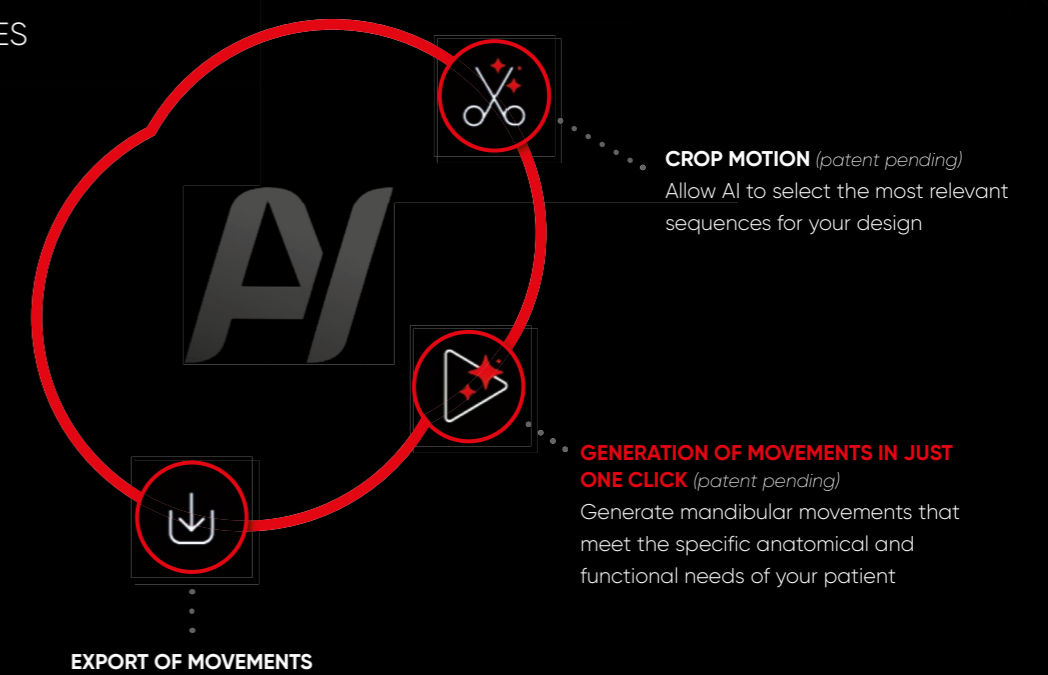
ES

AI

CROP MOTION (patent pending)
Allow AI to select the most relevant sequences for your design

GENERATION OF MOVEMENTS IN JUST ONE CLICK (patent pending)
Generate mandibular movements that meet the specific anatomical and functional needs of your patient

EXPORT OF MOVEMENTS